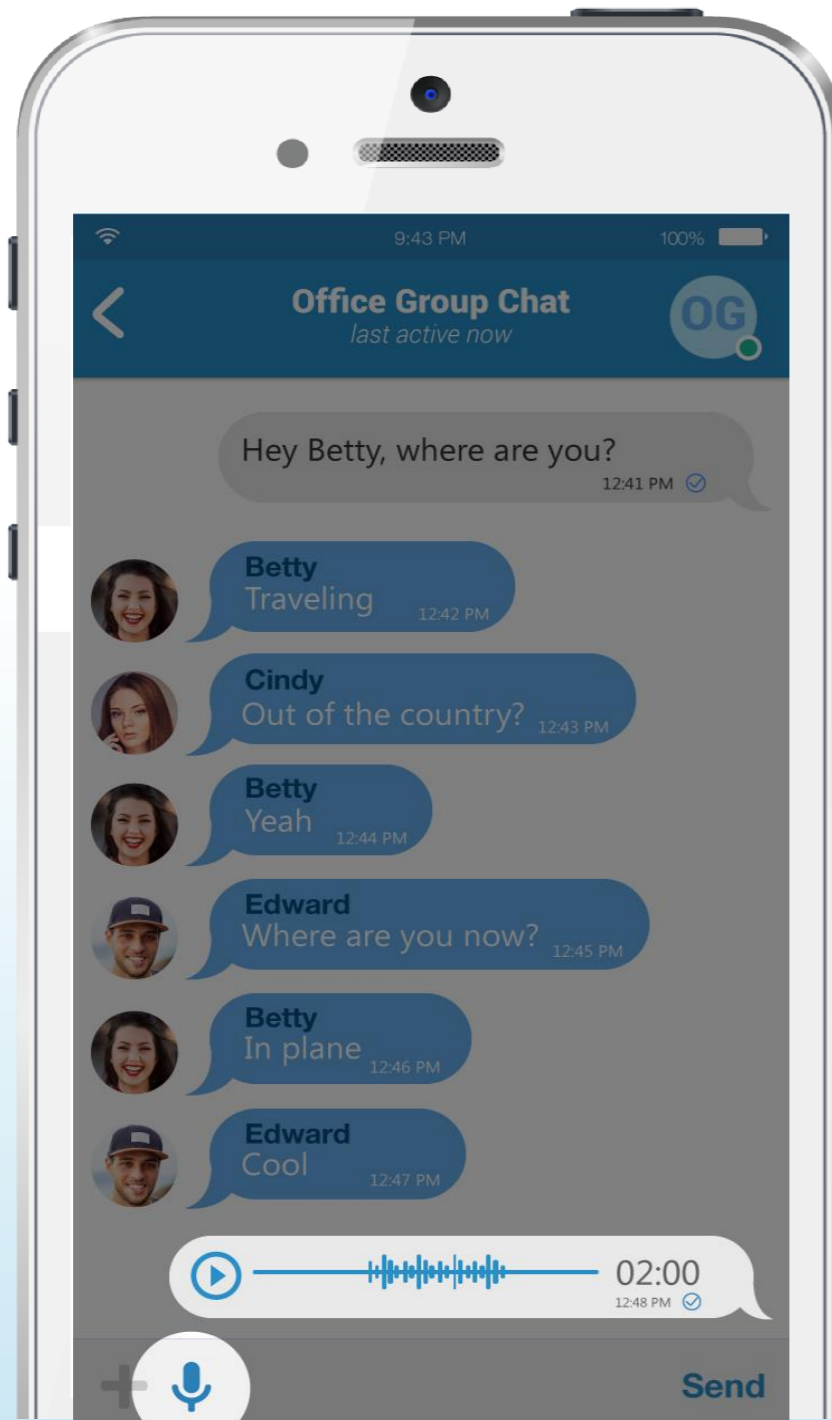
9:43 PM

100%

Office Group Chat
last active now

OG

Hey Betty, where are you?
12:41 PM

Betty
Traveling 12:42 PM

Cindy
Out of the country? 12:43 PM

Betty
Yeah 12:44 PM

Edward
Where are you now? 12:45 PM

Betty
In plane 12:46 PM

Edward
Cool 12:47 PM

02:00
12:48 PM

Send